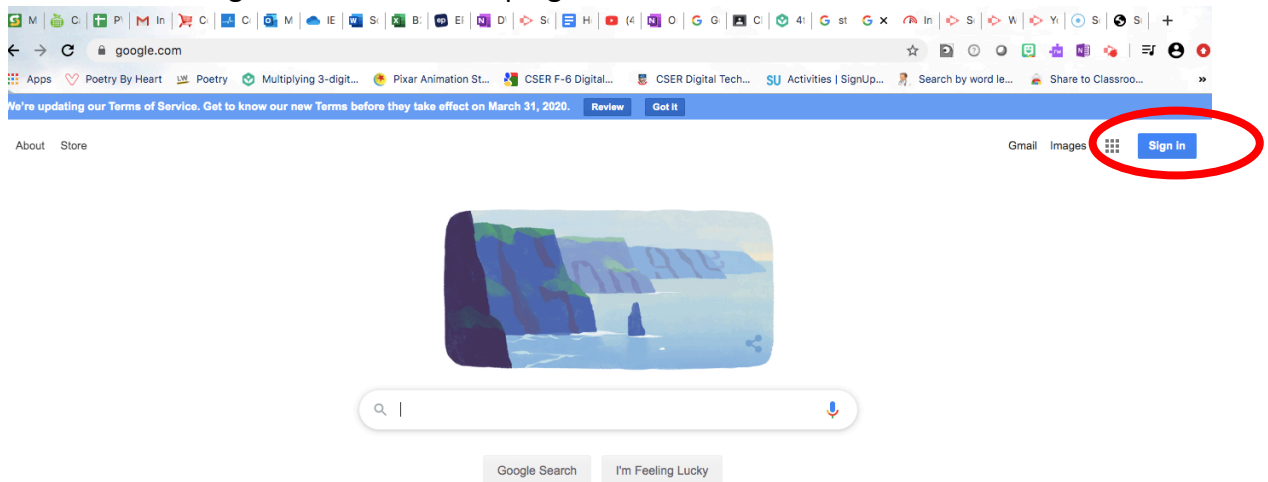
M C P M In C C M IE S B El D S H (4 O G G C 4 G st G × In S W Y S S +

google.com

Apps Poetry By Heart Poetry Multiplying 3-digit... Pixar Animation St... CSER F-6 Digital... CSER Digital Tech... Activities | SignUp... Search by word le... Share to Classroo... »

We're updating our Terms of Service. Get to know our new Terms before they take effect on March 31, 2020. Review Got it

About Store

Gmail Images Sign in

Google Search I'm Feeling Lucky